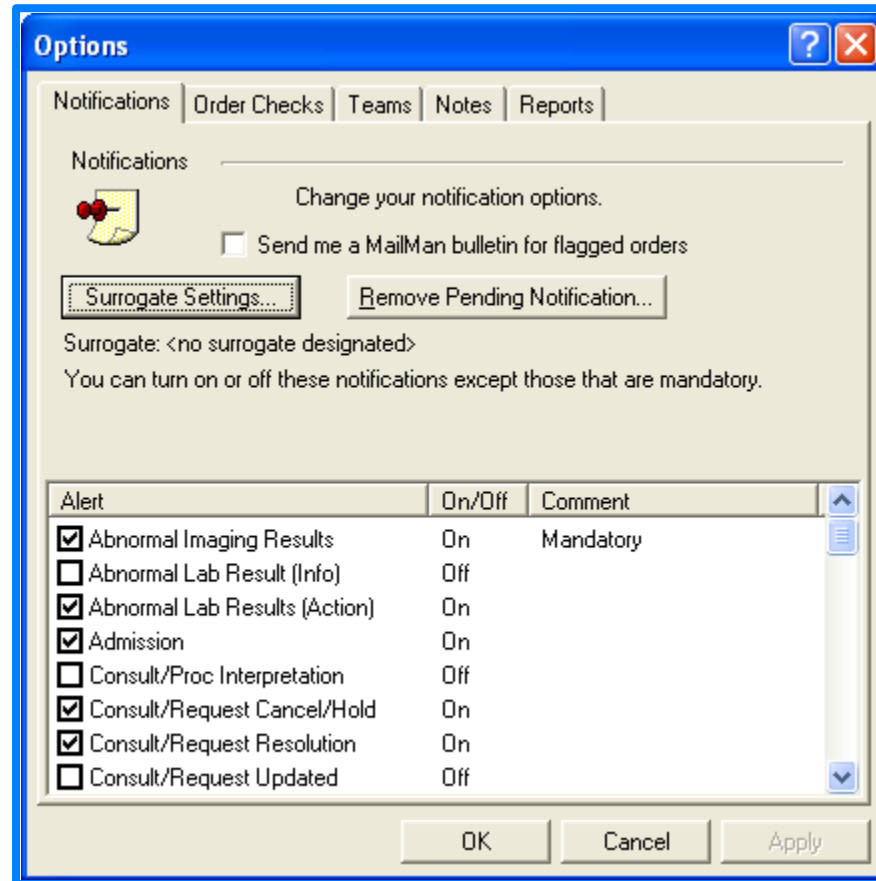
Options

Notifications | Order Checks | Teams | Notes | Reports

Notifications

Change your notification options.

Send me a MailMan bulletin for flagged orders

Surrogate Settings...

Remove Pending Notification...

Surrogate: <no surrogate designated>

You can turn on or off these notifications except those that are mandatory.

| Alert | On/Off | Comment |
|---|---|---|
| Abnormal Imaging Results | On | Mandatory |
| Abnormal Lab Result (Info) | Off | |
| Abnormal Lab Results (Action) | On | |
| Admission | On | |
| Consult/Proc Interpretation | Off | |
| Consult/Request Cancel/Hold | On | |
| Consult/Request Resolution | On | |
| Consult/Request Updated | Off | |

OK

Cancel

Apply